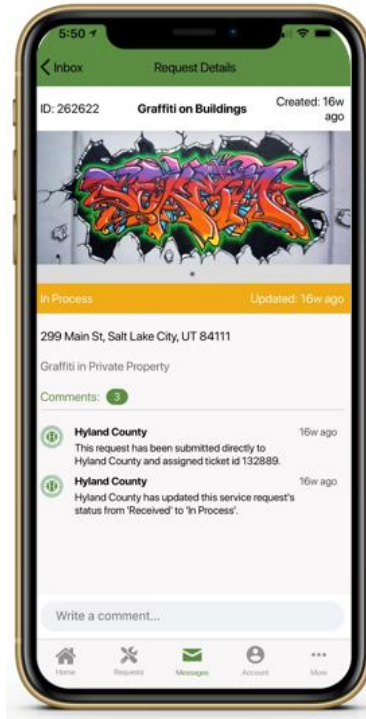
5:50

Inbox

Request Details

ID: 262622

Graffiti on Buildings

Created: 16w ago

In Process

Updated: 16w ago

299 Main St, Salt Lake City, UT 84111

Graffiti in Private Property

Comments: 3

Hyland County

16w ago

This request has been submitted directly to Hyland County and assigned ticket id 132889.

Hyland County

16w ago

Hyland County has updated this service request's status from 'Received' to 'In Process'.

Write a comment...

Home

Requests

Messages

Account

More